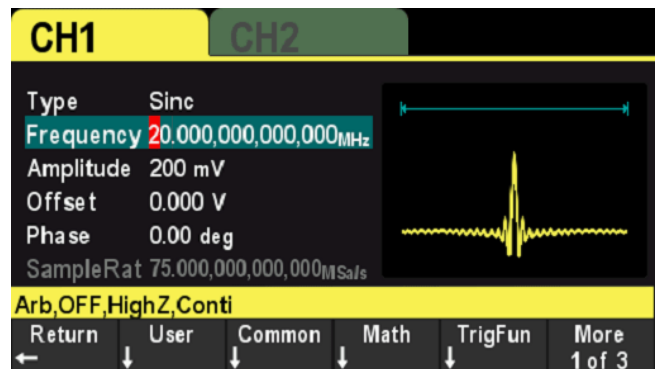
CH1
CH2

Type Sinc
Frequency 20.000,000,000,000MHz
Amplitude 200 mV
Offset 0.000 V
Phase 0.00 deg
SampleRat 75.000,000,000,000MSa/s

Arb,OFF,HighZ,Conti

Return ←
User ↓
Common ↓
Math ↓
TrigFun ↓
More 1 of 3